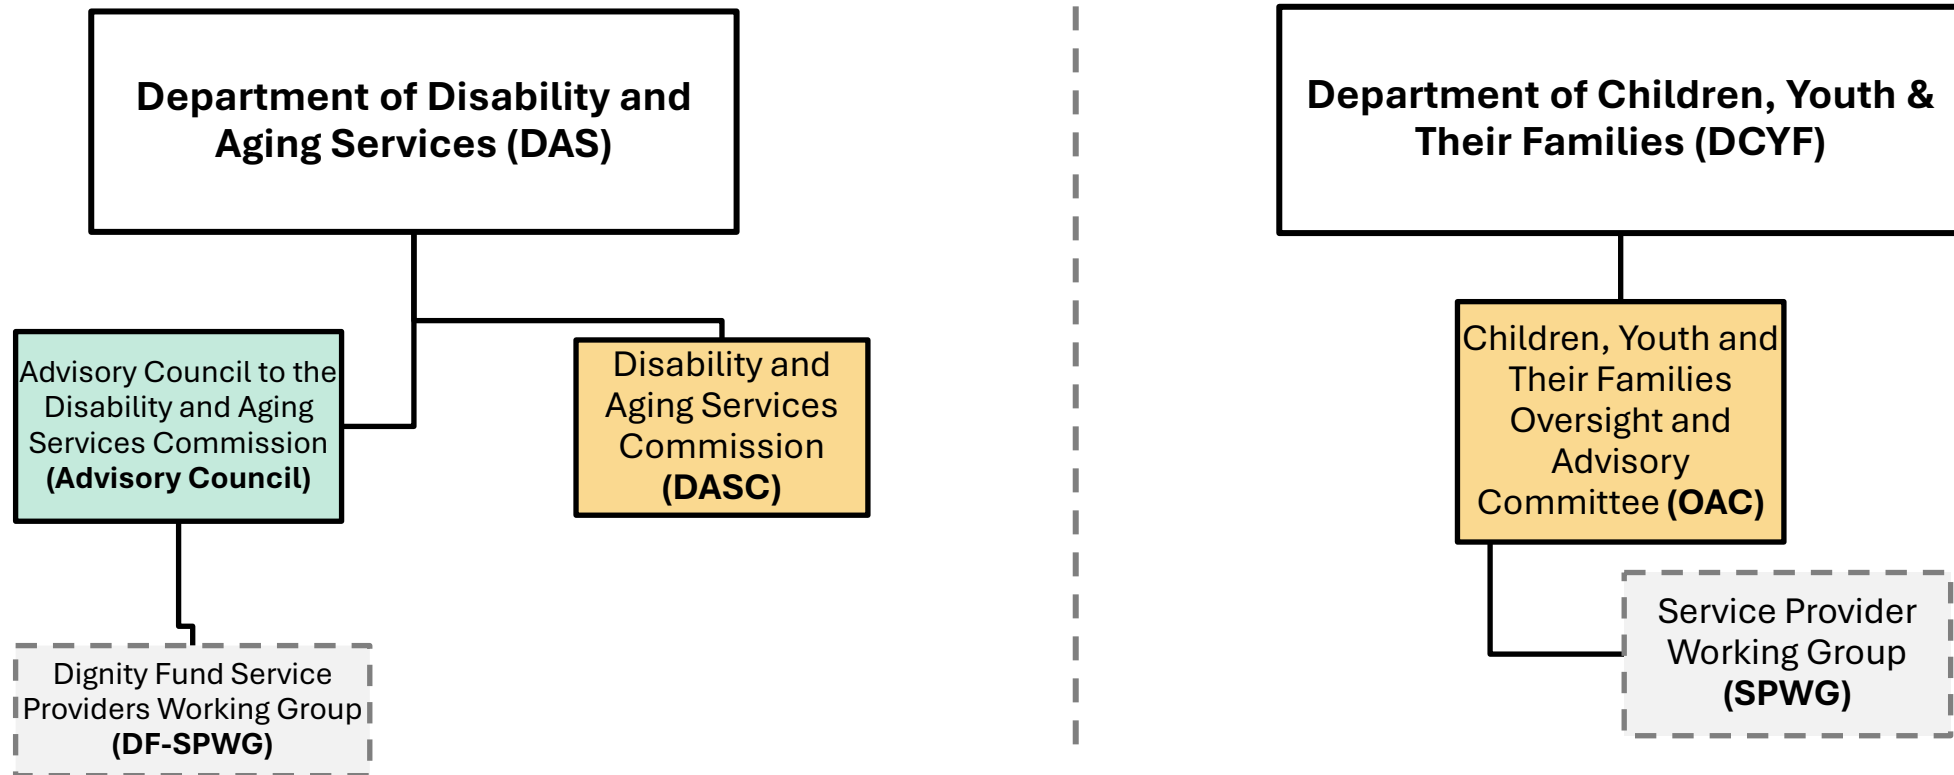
Department of Disability and Aging Services (DAS)

Advisory Council to the Disability and Aging Services Commission (Advisory Council)

Disability and Aging Services Commission (DASC)

Dignity Fund Service Providers Working Group (DF-SPWG)

Department of Children, Youth & Their Families (DCYF)

Children, Youth and Their Families Oversight and Advisory Committee (OAC)

Service Provider Working Group (SPWG)